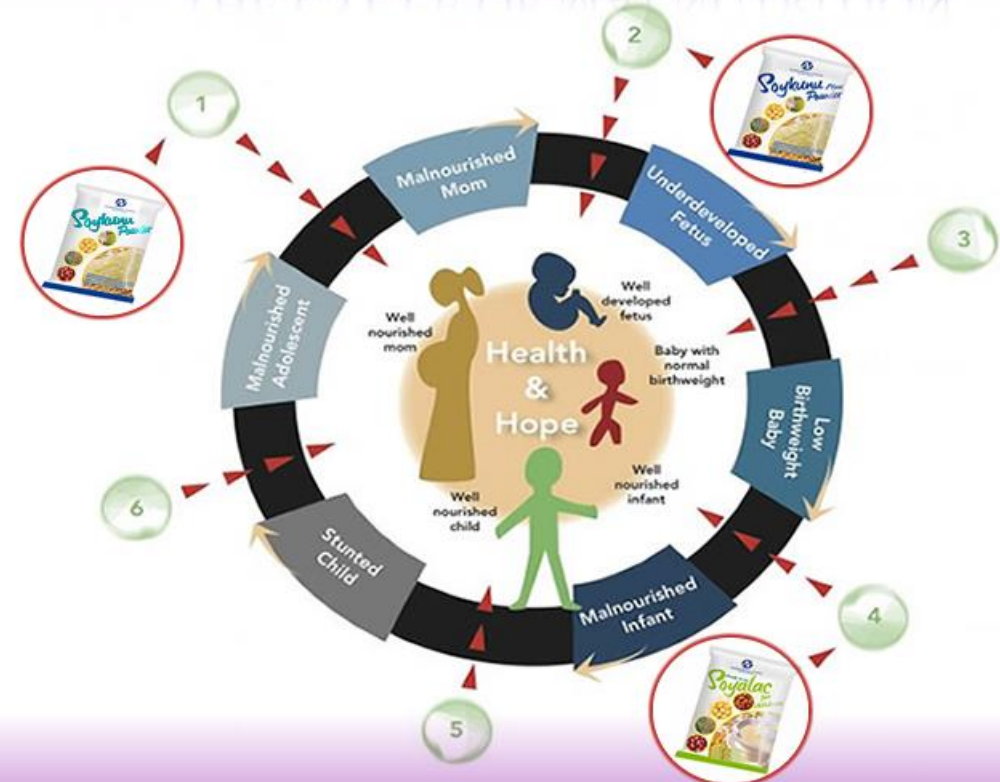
1

2

3

4

5

6

Malnourished Mom

Underdeveloped Fetus

Low Birthweight Baby

Malnourished Infant

Stunted Child

Malnourished Adolescent

Well nourished mom

Well developed fetus

Baby with normal birthweight

Well nourished infant

Well nourished child

Health & Hope

Soykunu Powder

Soykunu Powder

Soyalac